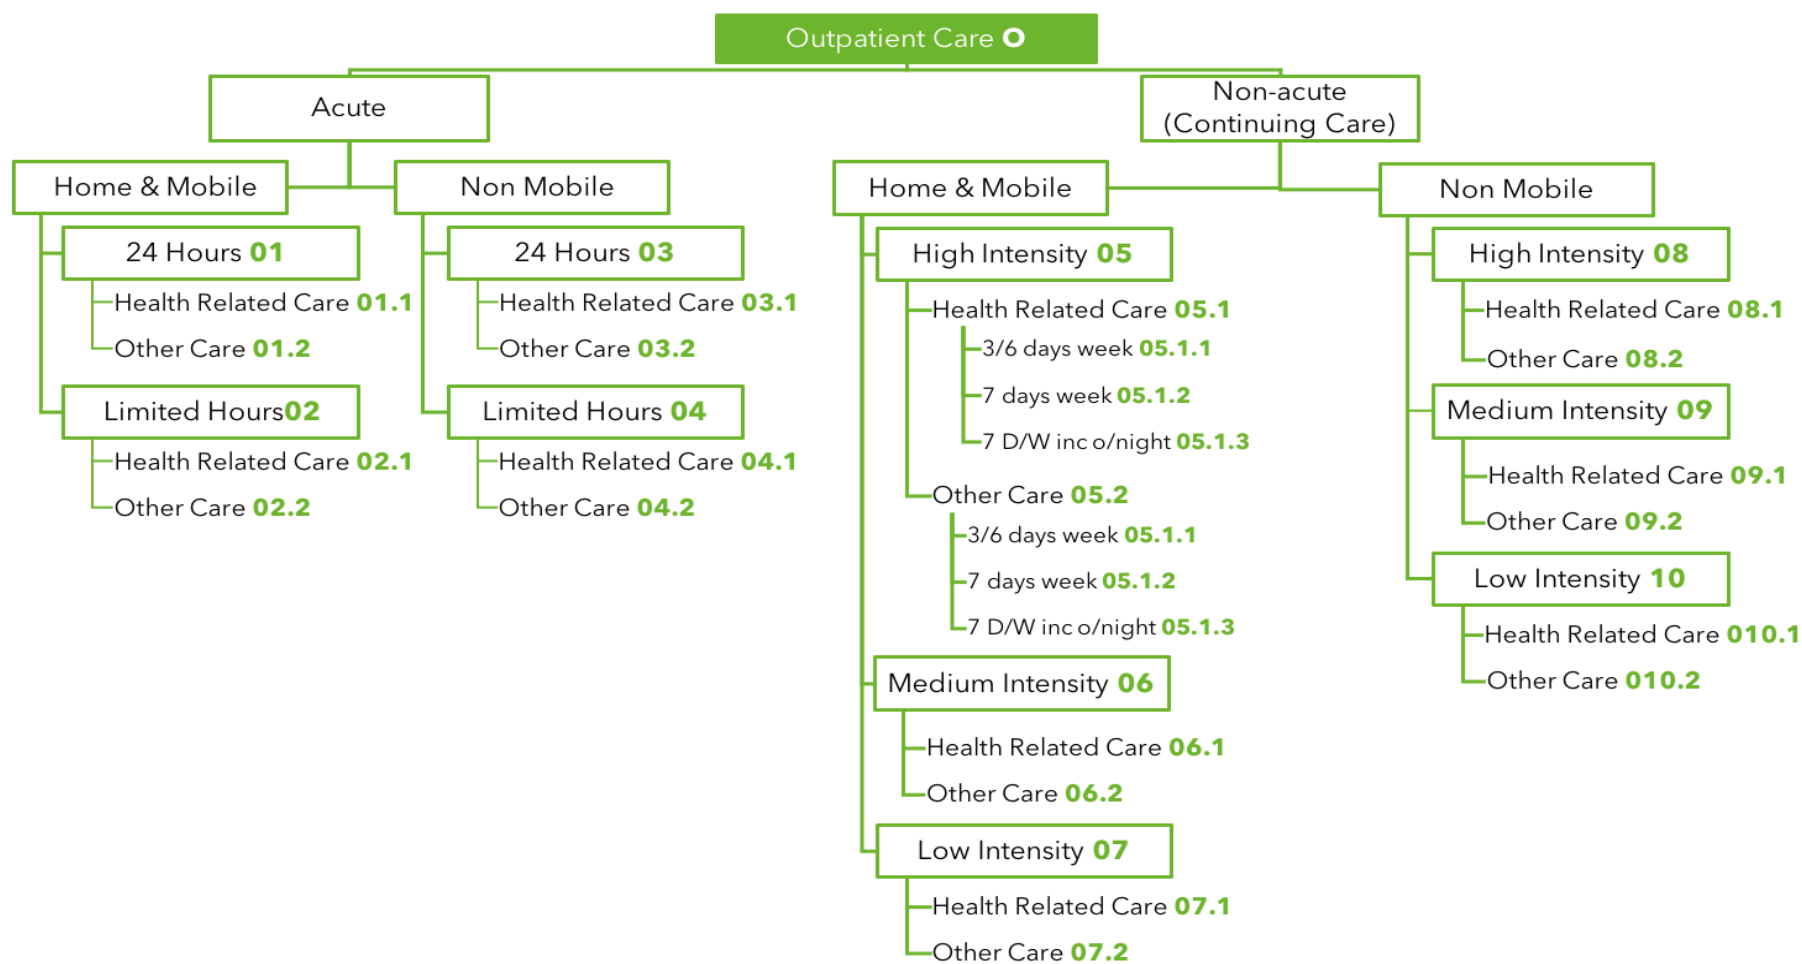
Outpatient Care O

Acute

Home & Mobile

24 Hours 01
Health Related Care 01.1
Other Care 01.2

Limited Hours02
Health Related Care 02.1
Other Care 02.2

Non Mobile

24 Hours 03
Health Related Care 03.1
Other Care 03.2

Limited Hours 04
Health Related Care 04.1
Other Care 04.2

Non-acute (Continuing Care)

Home & Mobile

High Intensity 05
Health Related Care 05.1
3/6 days week 05.1.1
7 days week 05.1.2
7 D/W inc o/night 05.1.3
Other Care 05.2
3/6 days week 05.1.1
7 days week 05.1.2
7 D/W inc o/night 05.1.3

Medium Intensity 06
Health Related Care 06.1
Other Care 06.2

Low Intensity 07
Health Related Care 07.1
Other Care 07.2

Non Mobile

High Intensity 08
Health Related Care 08.1
Other Care 08.2

Medium Intensity 09
Health Related Care 09.1
Other Care 09.2

Low Intensity 10
Health Related Care 010.1
Other Care 010.2